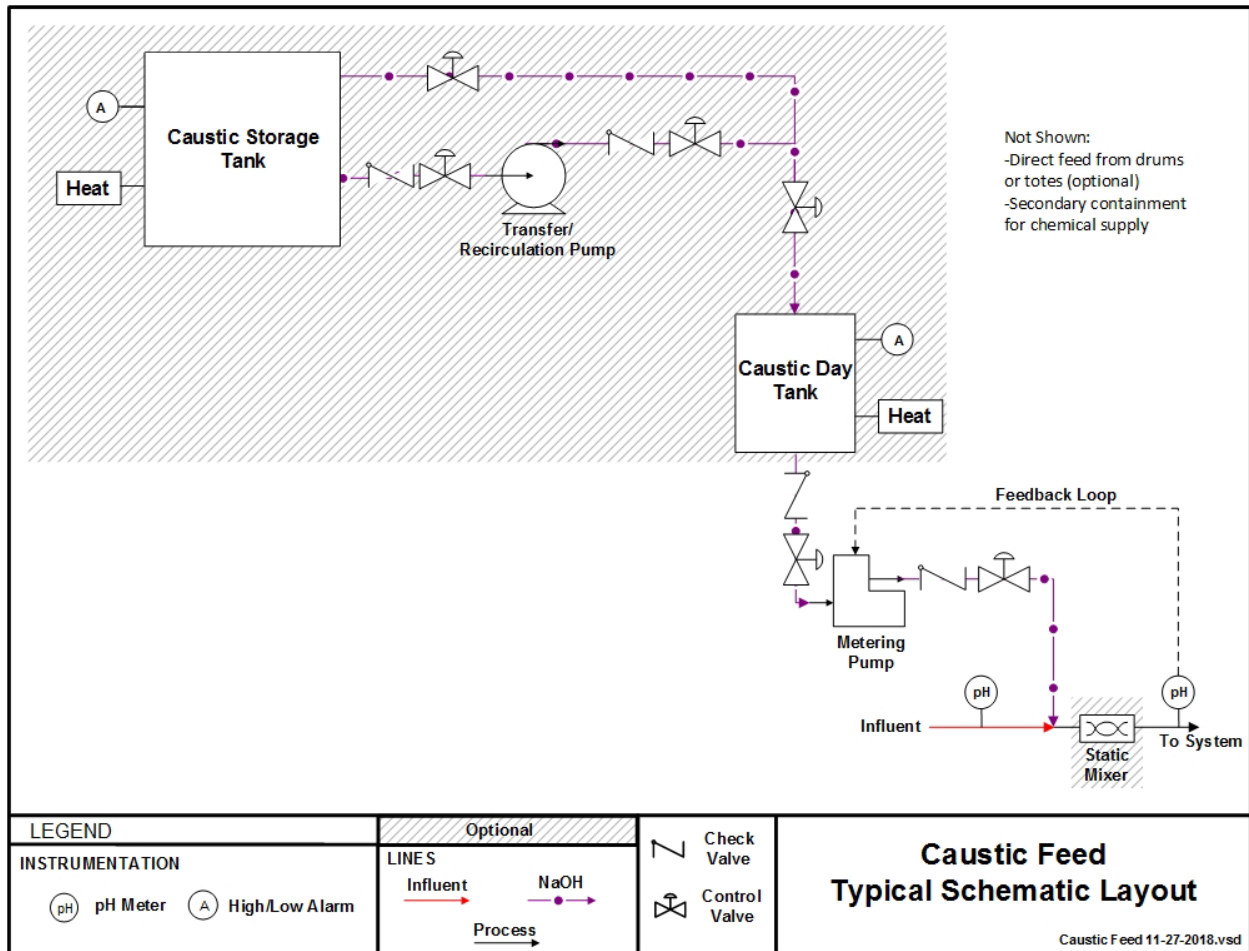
A

Caustic Storage Tank

Heat

Transfer/ Recirculation Pump

Not Shown:
-Direct feed from drums or totes (optional)
-Secondary containment for chemical supply

Caustic Day Tank

A

Heat

Feedback Loop

Metering Pump

pH

pH

Influent

Static Mixer

To System

LEGEND

INSTRUMENTATION

pH pH Meter

A High/Low Alarm

Optional

LINES

Influent

NaOH

Process

Check Valve

Control Valve

Caustic Feed
Typical Schematic Layout

Caustic Feed 11-27-2018.vsd